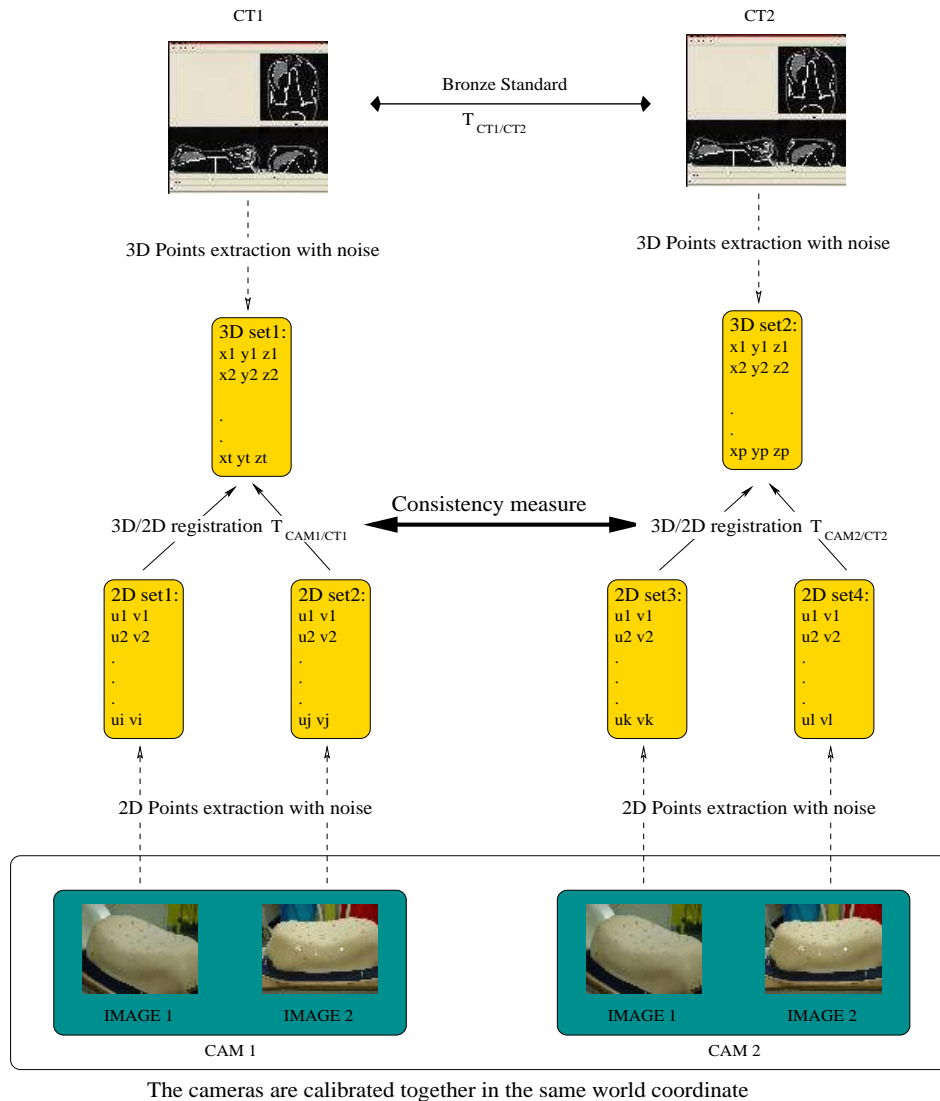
CT1

CT2

Bronze Standard

$T_{CT1/CT2}$

3D Points extraction with noise

3D Points extraction with noise

3D set1:
x1 y1 z1
x2 y2 z2
.
.
xt yt zt

3D set2:
x1 y1 z1
x2 y2 z2
.
.
xp yp zp

3D/2D registration $T_{CAM1/CT1}$

Consistency measure

3D/2D registration $T_{CAM2/CT2}$

2D set1:
u1 v1
u2 v2
.
.
.
ui vi

2D set2:
u1 v1
u2 v2
.
.
.
uj vj

2D set3:
u1 v1
u2 v2
.
.
.
uk vk

2D set4:
u1 v1
u2 v2
.
.
.
ul vl

2D Points extraction with noise

2D Points extraction with noise

IMAGE 1

IMAGE 2

CAM 1

IMAGE 1

IMAGE 2

CAM 2

The cameras are calibrated together in the same world coordinate